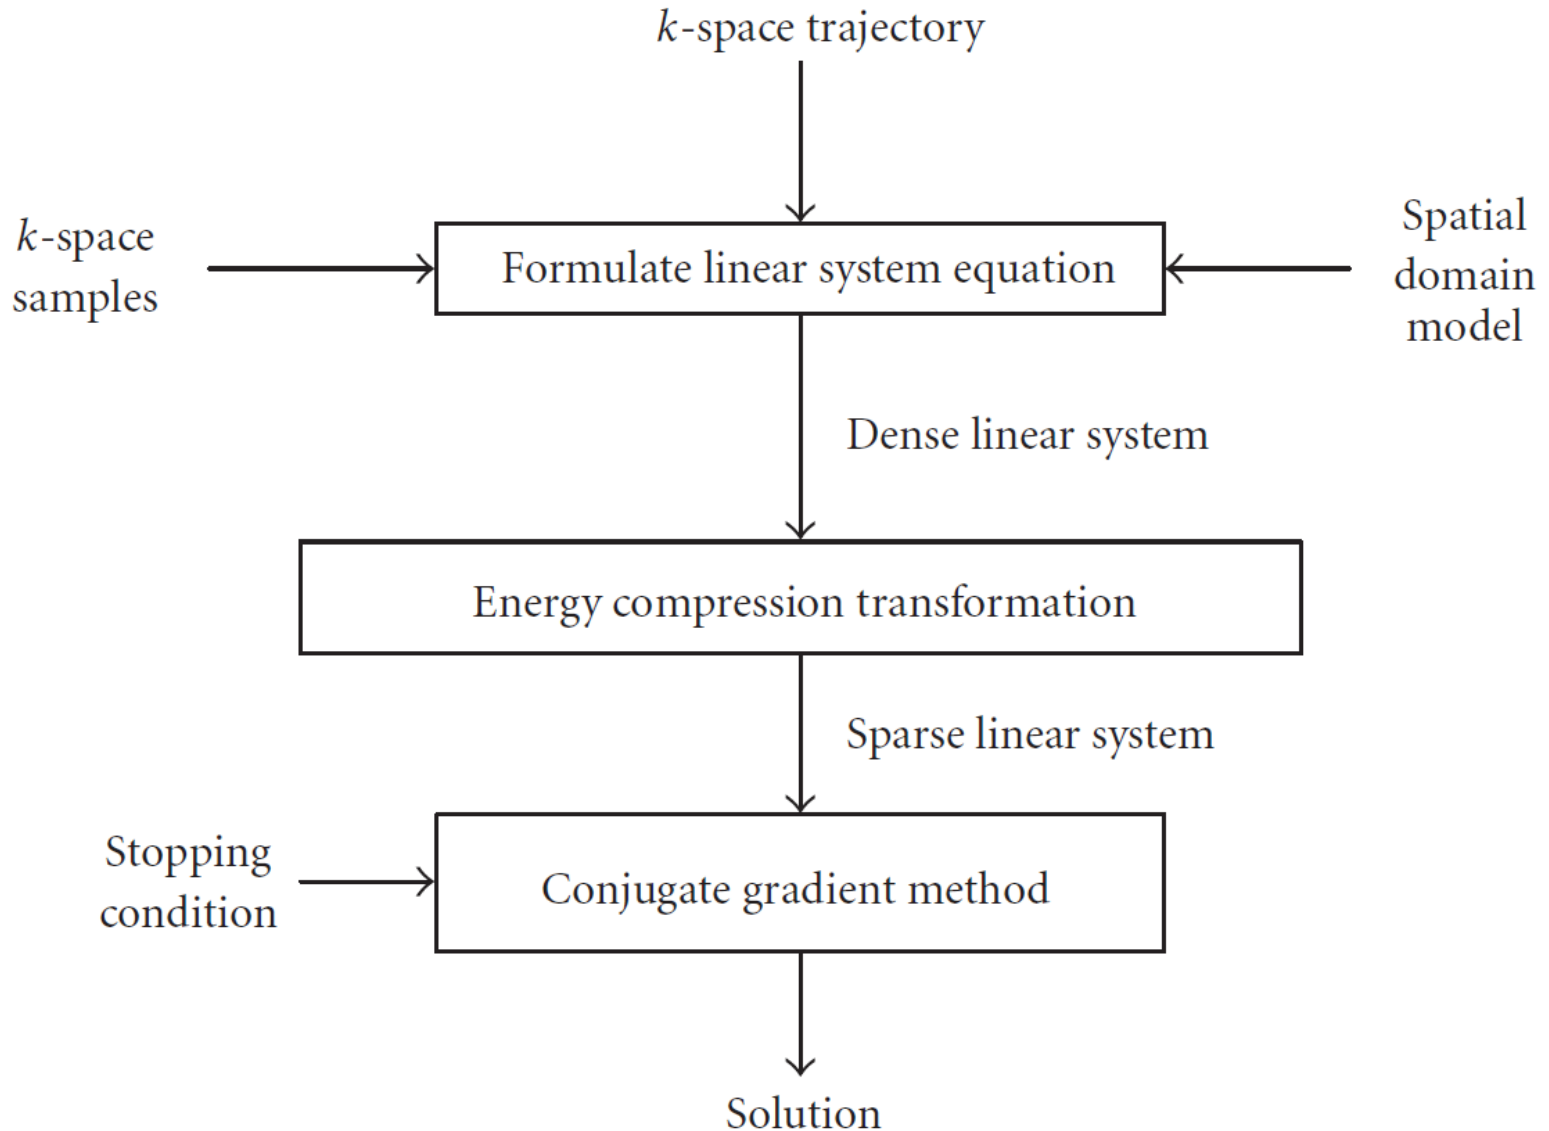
$k$-space trajectory

$k$-space samples

Formulate linear system equation

Spatial domain model

Dense linear system

Energy compression transformation

Sparse linear system

Stopping condition

Conjugate gradient method

Solution